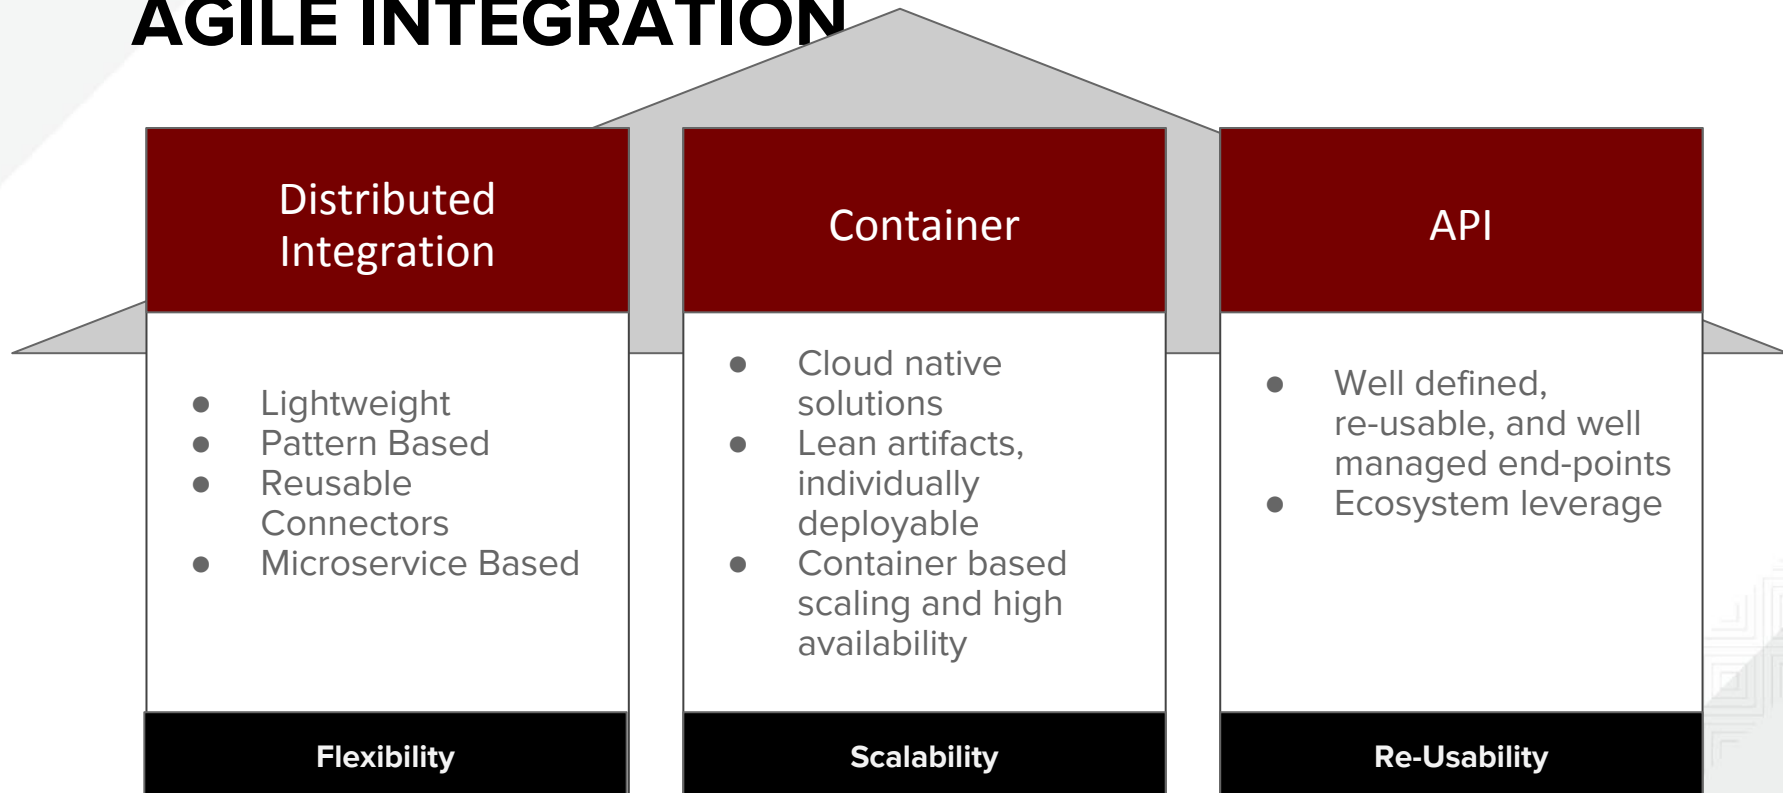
AGILE INTEGRATION

Distributed Integration

- Lightweight
- Pattern Based
- Reusable Connectors
- Microservice Based

Flexibility

Container

- Cloud native solutions
- Lean artifacts, individually deployable
- Container based scaling and high availability

Scalability

API

- Well defined, re-usable, and well managed end-points
- Ecosystem leverage

Re-Usability